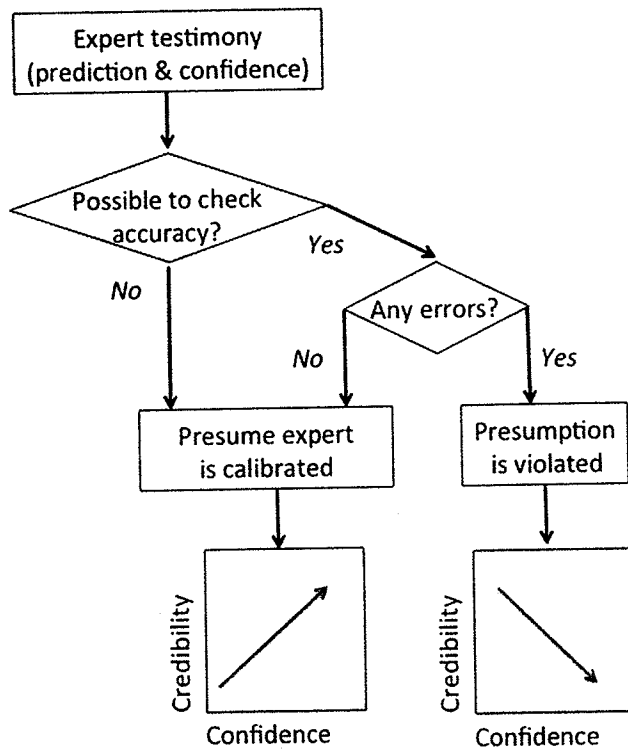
Expert testimony (prediction & confidence)

Possible to check accuracy?

Yes

No

Any errors?

No

Yes

Presume expert is calibrated

Presumption is violated

Credibility

Confidence

Credibility

Confidence